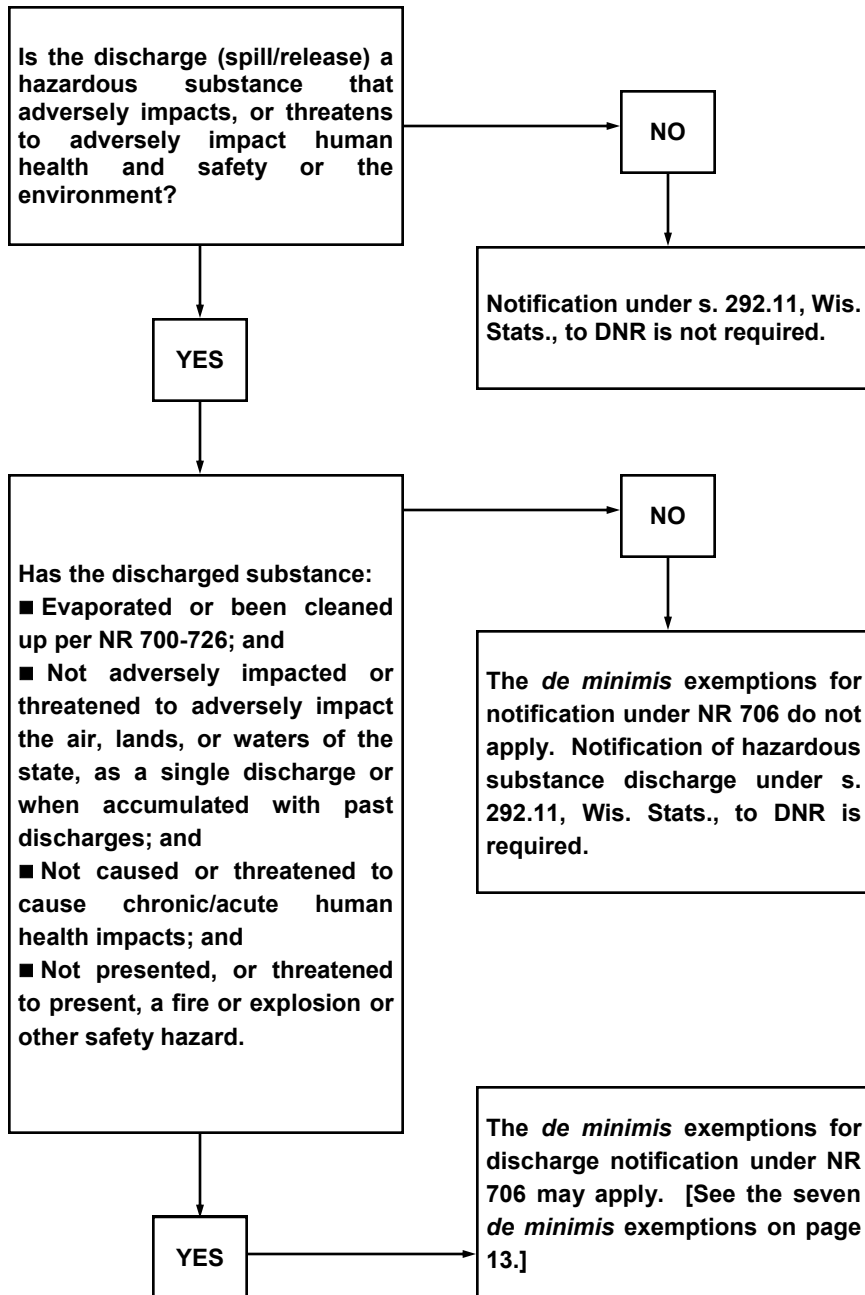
Is the discharge (spill/release) a hazardous substance that adversely impacts, or threatens to adversely impact human health and safety or the environment?

NO

Notification under s. 292.11, Wis. Stats., to DNR is not required.

YES

Has the discharged substance:
■ Evaporated or been cleaned up per NR 700-726; and
■ Not adversely impacted or threatened to adversely impact the air, lands, or waters of the state, as a single discharge or when accumulated with past discharges; and
■ Not caused or threatened to cause chronic/acute human health impacts; and
■ Not presented, or threatened to present, a fire or explosion or other safety hazard.

NO

The *de minimis* exemptions for notification under NR 706 do not apply. Notification of hazardous substance discharge under s. 292.11, Wis. Stats., to DNR is required.

YES

The *de minimis* exemptions for discharge notification under NR 706 may apply. [See the seven *de minimis* exemptions on page 13.]